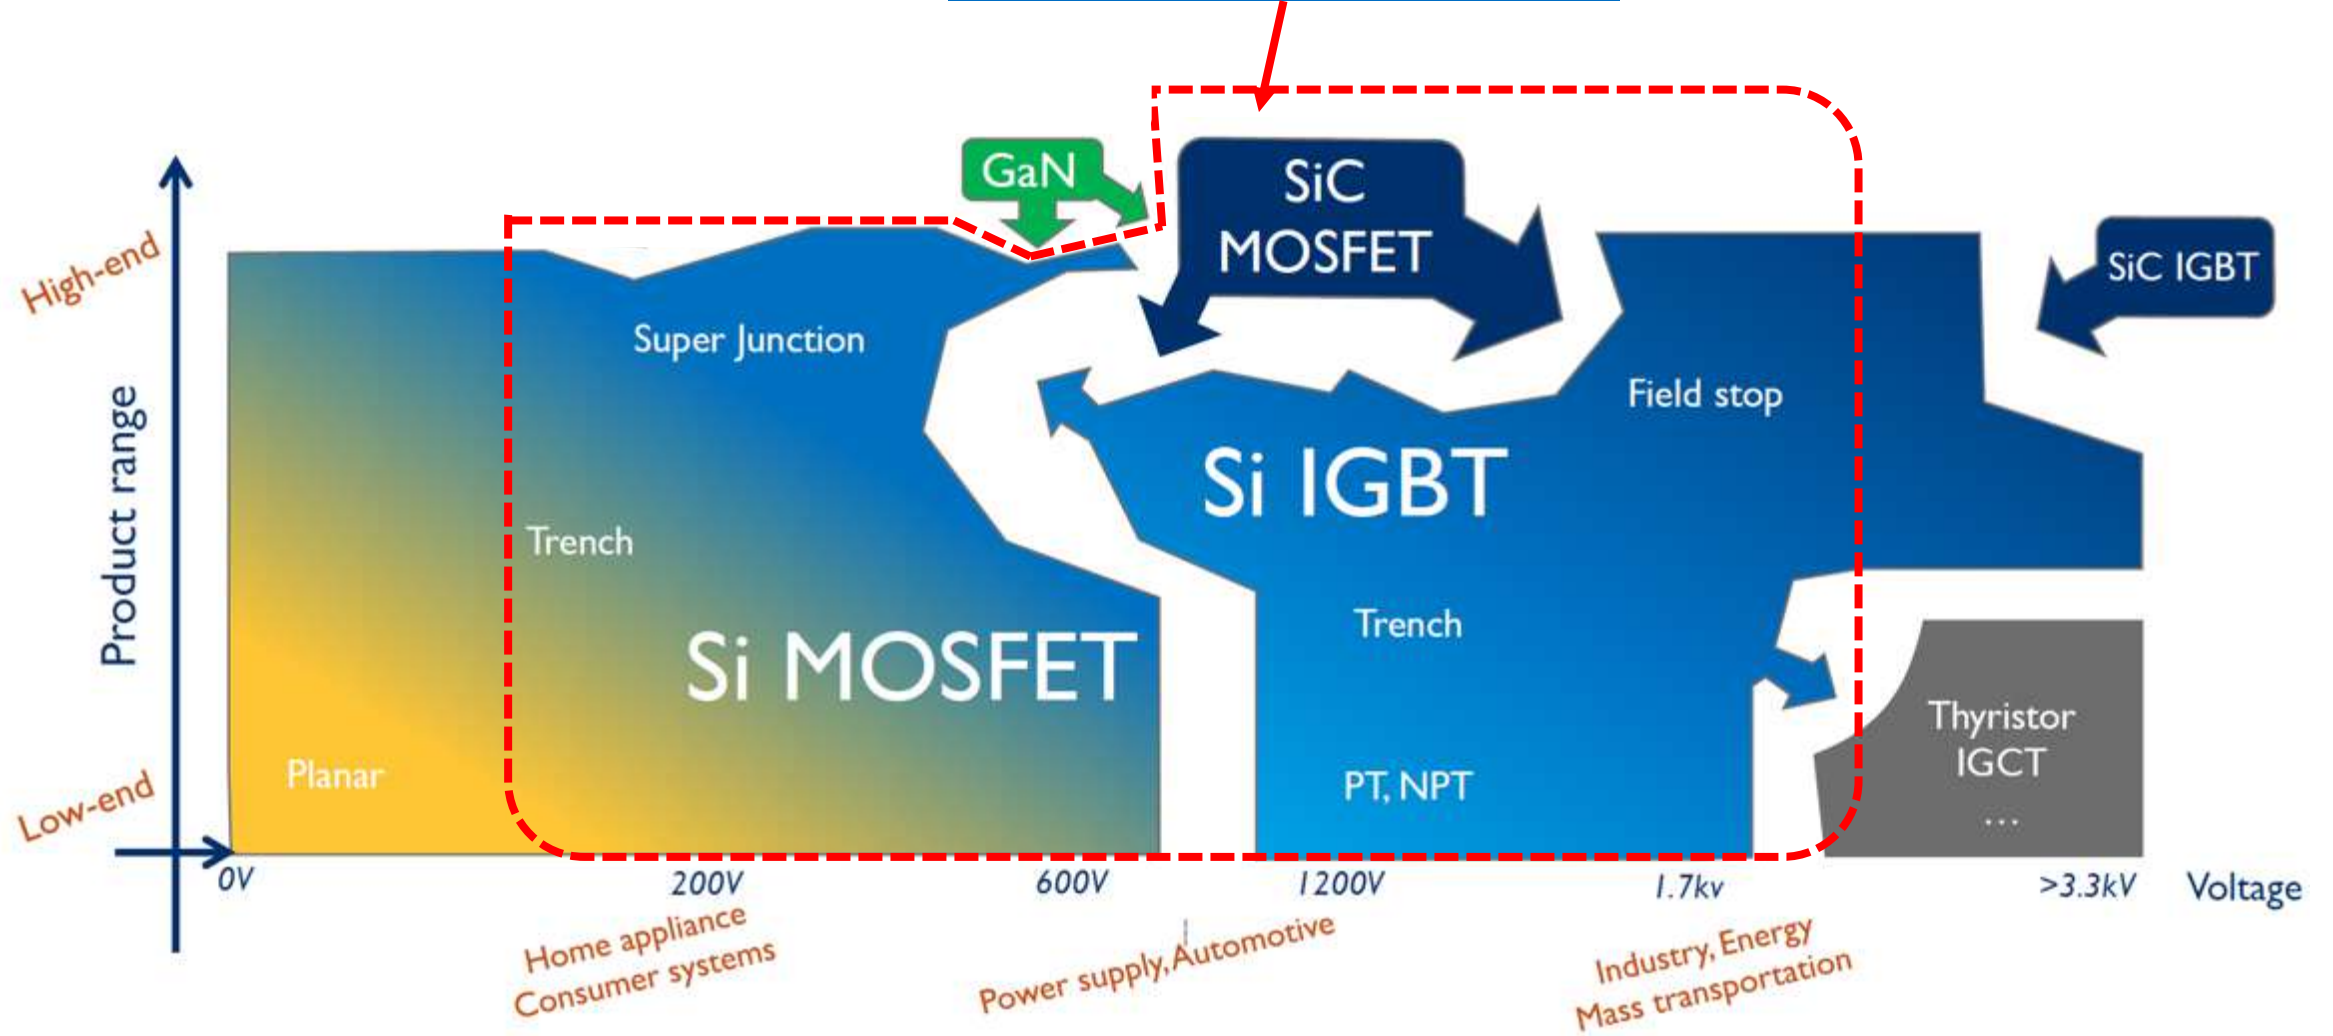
High-end

Product range

Low-end

GaN

SiC MOSFET

SiC IGBT

Super Junction

Trench

Si MOSFET

Planar

Field stop

Si IGBT

Trench

PT, NPT

Thyristor
IGCT
...

0V

200V

600V

1200V

1.7kv

>3.3kV

Voltage

Home appliance
Consumer systems

Power supply, Automotive

Industry, Energy
Mass transportation